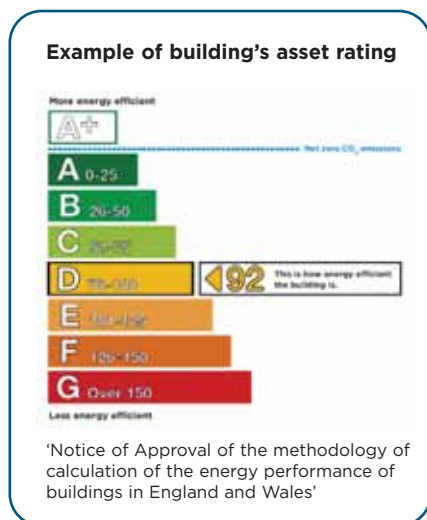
Example of building's asset rating

More energy efficient

A+

Net zero $CO_2$ emissions

A 0-25

B 26-50

C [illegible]

D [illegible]

92 This is how energy efficient the building is.

E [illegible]

F 126-150

G Over 150

Less energy efficient

'Notice of Approval of the methodology of calculation of the energy performance of buildings in England and Wales'